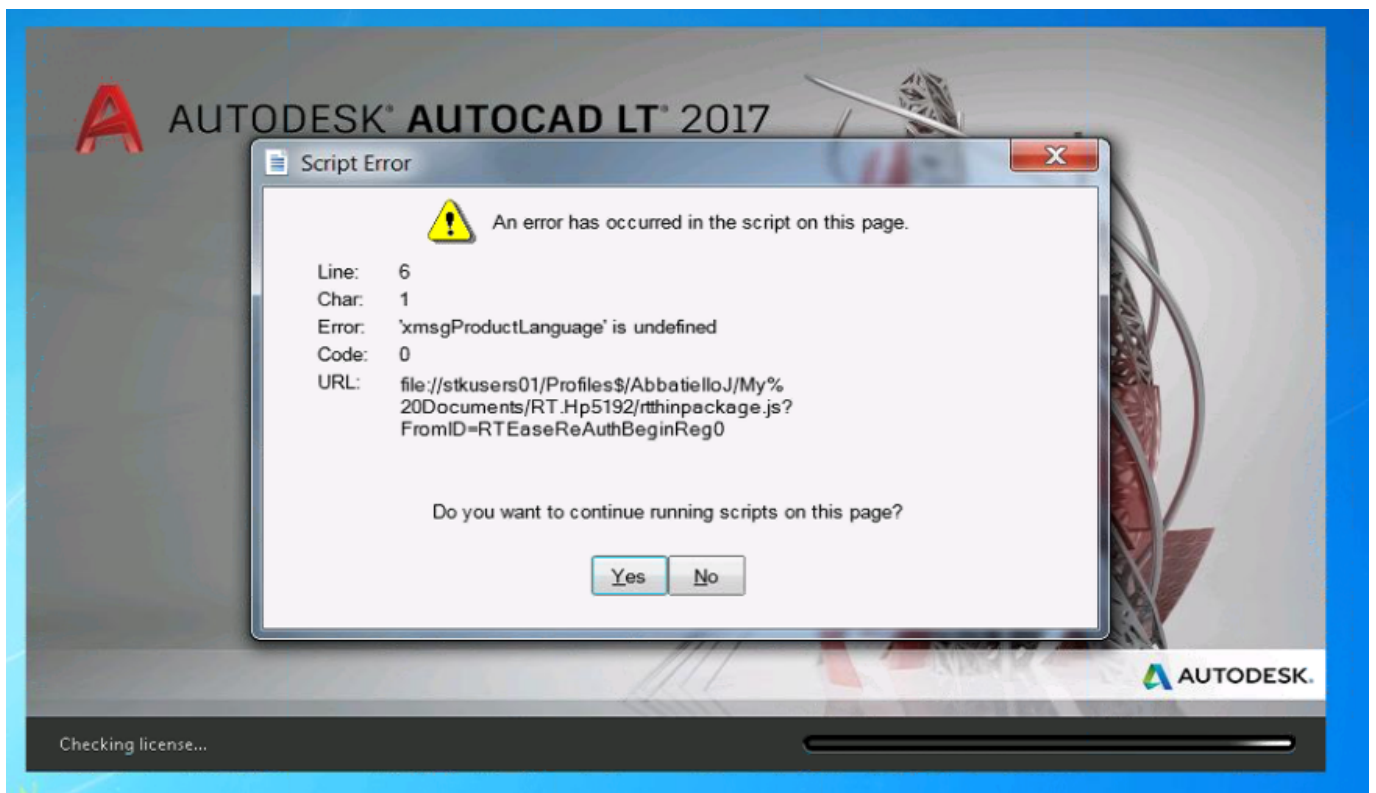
AUTODESK® AUTOCAD LT® 2017

Script Error

An error has occurred in the script on this page.

Line: 6
Char: 1
Error: 'xmsgProductLanguage' is undefined
Code: 0
URL: file://stkusers01/Profiles$/AbbatielloJ/My%20Documents/RT.Hp5192/rtthinpackage.js?FromID=RTEaseReAuthBeginReg0

Do you want to continue running scripts on this page?

Yes No

AUTODESK.

Checking license...